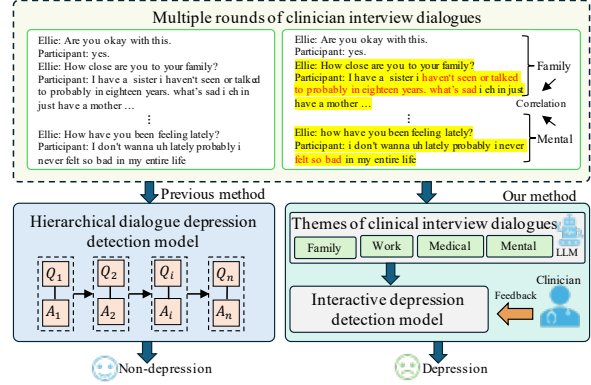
Multiple rounds of clinician interview dialogues

Ellie: Are you okay with this.
Participant: yes.
Ellie: How close are you to your family?
Participant: I have a sister i haven't seen or talked to probably in eighteen years. what's sad i eh in just have a mother …
⋮
Ellie: How have you been feeling lately?
Participant: I don't wanna uh lately probably i never felt so bad in my entire life

Ellie: Are you okay with this.
Participant: yes.
Ellie: How close are you to your family?
Participant: I have a sister i haven't seen or talked to probably in eighteen years. what's sad i eh in just have a mother …
⋮
Ellie: how have you been feeling lately?
Participant: i don't wanna uh lately probably i never felt so bad in my entire life

Family
Correlation
Mental

Previous method
Our method

Hierarchical dialogue depression detection model

$Q_1$ $Q_2$ $Q_i$ $Q_n$
$A_1$ $A_2$ $A_i$ $A_n$

Non-depression

Themes of clinical interview dialogues
Family Work Medical Mental
LLM

Interactive depression detection model
Feedback
Clinician

Depression